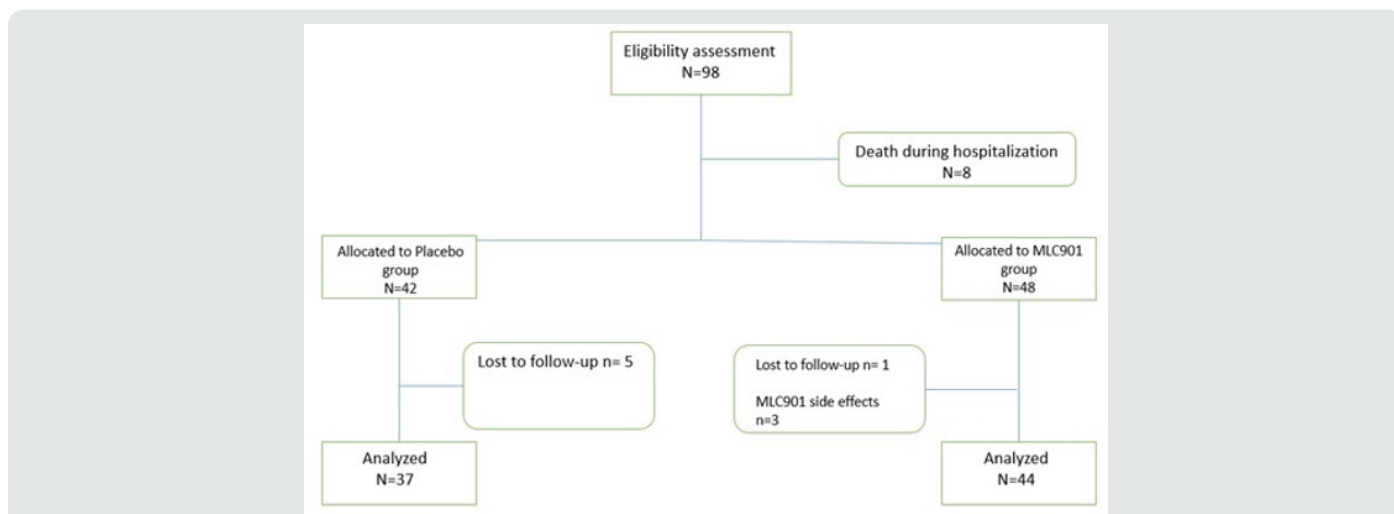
Eligibility assessment
N=98

Death during hospitalization
N=8

Allocated to Placebo group
N=42

Allocated to MLC901 group
N=48

Lost to follow-up n= 5

Lost to follow-up n= 1

MLC901 side effects
n=3

Analyzed
N=37

Analyzed
N=44